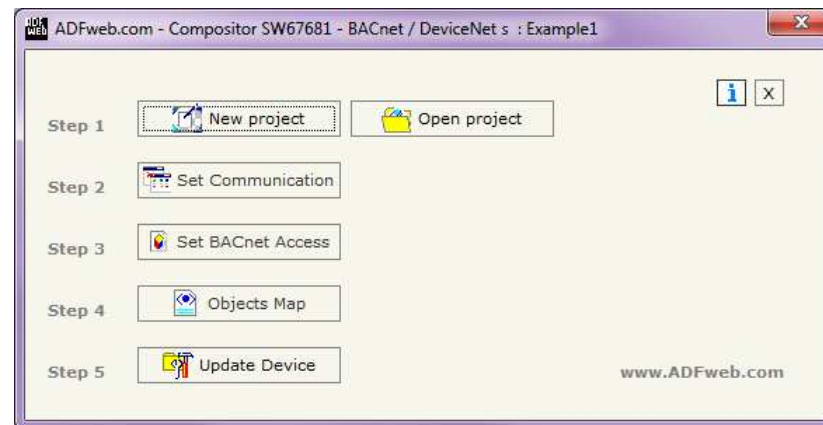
ADFweb.com - Compositor SW67681 - BACnet / DeviceNet s : Example1

i X

Step 1 New project Open project

Step 2 Set Communication

Step 3 Set BACnet Access

Step 4 Objects Map

Step 5 Update Device

www.ADFweb.com